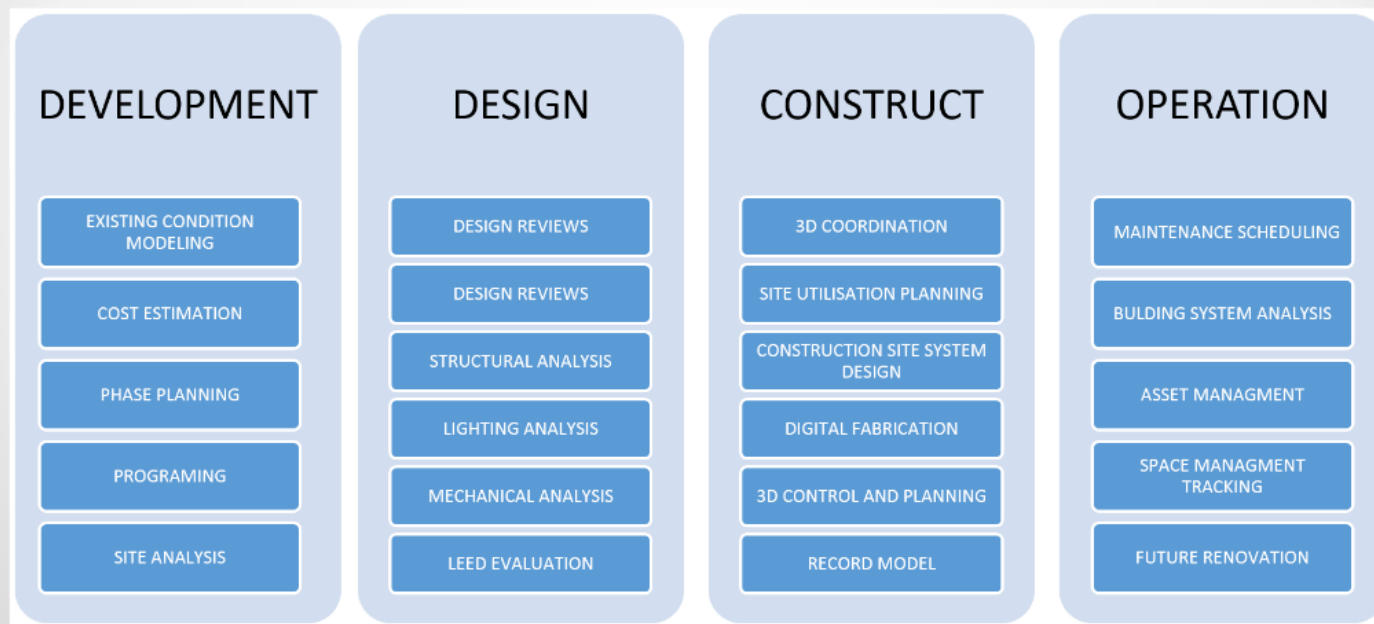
DEVELOPMENT

EXISTING CONDITION MODELING

COST ESTIMATION

PHASE PLANNING

PROGRAMING

SITE ANALYSIS

DESIGN

DESIGN REVIEWS

DESIGN REVIEWS

STRUCTURAL ANALYSIS

LIGHTING ANALYSIS

MECHANICAL ANALYSIS

LEED EVALUATION

CONSTRUCT

3D COORDINATION

SITE UTILISATION PLANNING

CONSTRUCTION SITE SYSTEM DESIGN

DIGITAL FABRICATION

3D CONTROL AND PLANNING

RECORD MODEL

OPERATION

MAINTENANCE SCHEDULING

BULDING SYSTEM ANALYSIS

ASSET MANAGMENT

SPACE MANAGMENT TRACKING

FUTURE RENOVATION